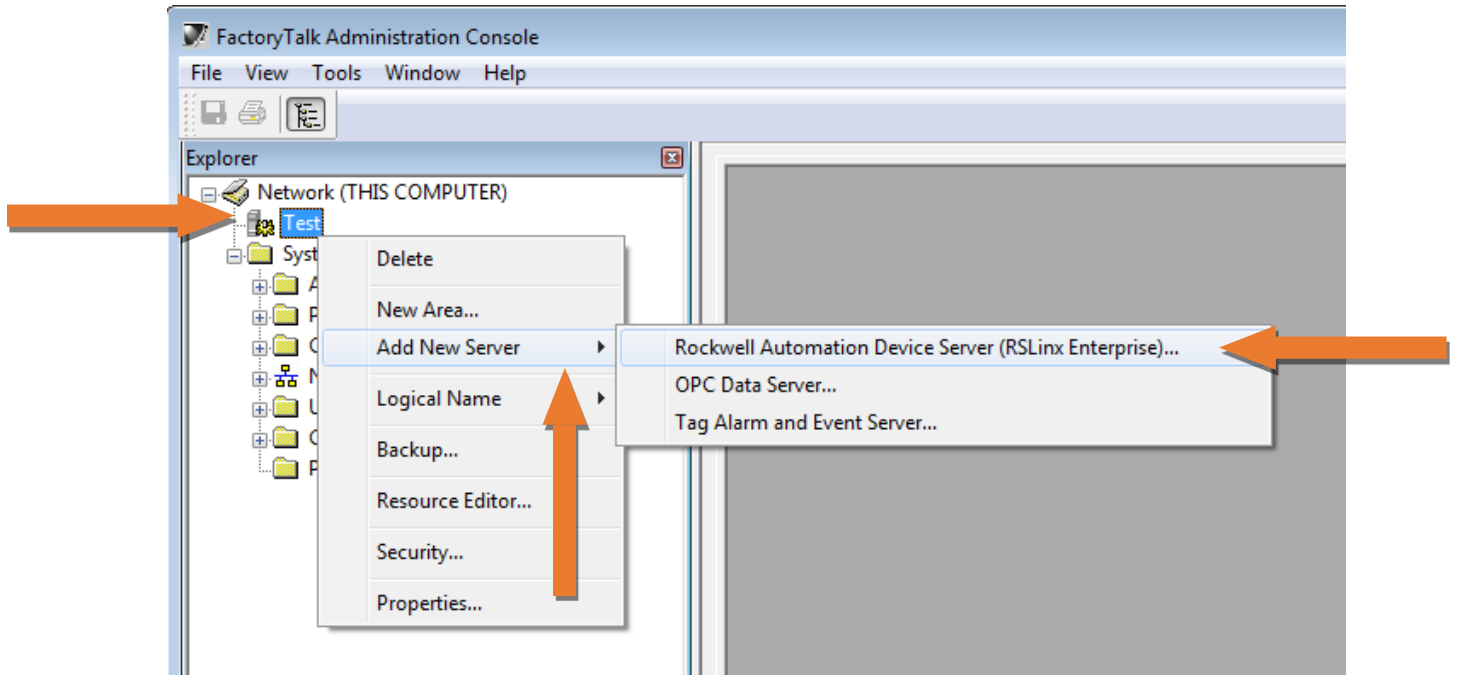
FactoryTalk Administration Console

File View Tools Window Help

Explorer

Network (THIS COMPUTER)
Test
Syst
A
P
C
N
U
C
P

Delete
New Area...
Add New Server
Logical Name
Backup...
Resource Editor...
Security...
Properties...

Rockwell Automation Device Server (RSLinx Enterprise)...
OPC Data Server...
Tag Alarm and Event Server...